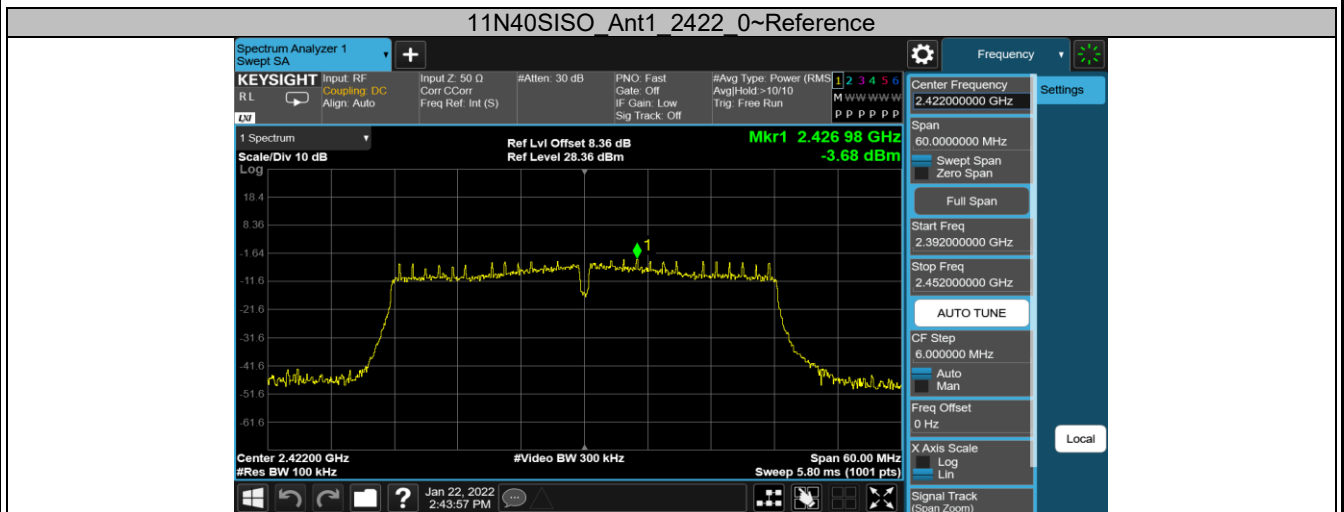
11N40SISO_Ant1_2422_0~Reference

Spectrum Analyzer 1
Swept SA

Frequency

KEYSIGHT
RL
LXI

Input: RF
Coupling: DC
Align: Auto

Input Z: 50 Ω
Corr CCorr
Freq Ref: Int (S)

#Atten: 30 dB

PNO: Fast
Gate: Off
IF Gain: Low
Sig Track: Off

#Avg Type: Power (RMS)
Avg|Hold:>10/10
Trig: Free Run

1 2 3 4 5 6
M W W W W W
P P P P P P

1 Spectrum
Scale/Div 10 dB
Log

Ref Lvl Offset 8.36 dB
Ref Level 28.36 dBm

Mkr1 2.426 98 GHz
-3.68 dBm

18.4
8.36
-1.64
-11.6
-21.6
-31.6
-41.6
-51.6
-61.6

1

Center 2.42200 GHz
#Res BW 100 kHz

#Video BW 300 kHz

Span 60.00 MHz
Sweep 5.80 ms (1001 pts)

Jan 22, 2022
2:43:57 PM

Center Frequency
2.422000000 GHz

Settings

Span
60.0000000 MHz

Swept Span
Zero Span

Full Span

Start Freq
2.392000000 GHz

Stop Freq
2.452000000 GHz

AUTO TUNE

CF Step
6.000000 MHz

Auto
Man

Freq Offset
0 Hz

X Axis Scale
Log
Lin

Local

Signal Track
(Span Zoom)